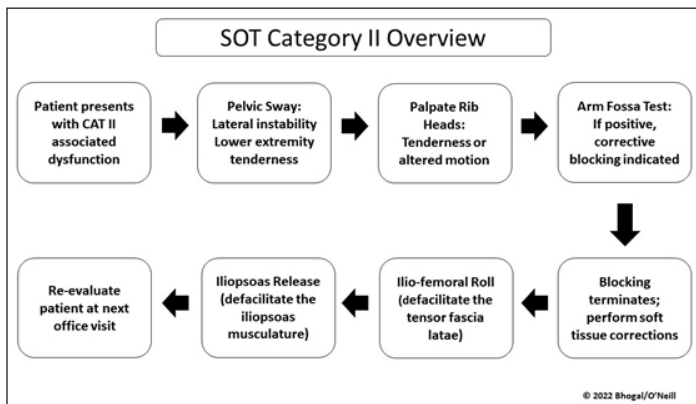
SOT Category II Overview

Patient presents with CAT II associated dysfunction

Pelvic Sway: Lateral instability Lower extremity tenderness

Palpate Rib Heads: Tenderness or altered motion

Arm Fossa Test: If positive, corrective blocking indicated

Blocking terminates; perform soft tissue corrections

Ilio-femoral Roll (defacilitate the tensor fascia latae)

Iliopsoas Release (defacilitate the iliopsoas musculature)

Re-evaluate patient at next office visit

© 2022 Bhogal/O'Neill